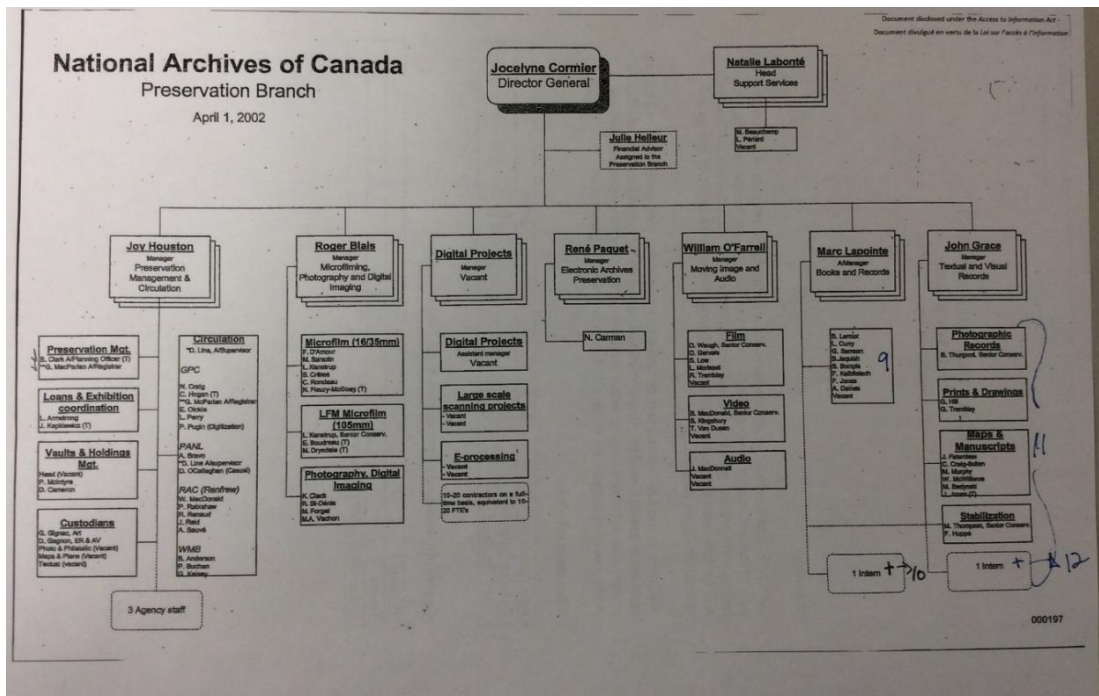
Document disclosed under the Access to Information Act
Document divulgué en vertu de la Loi sur l'accès à l'information

National Archives of Canada
Preservation Branch
April 1, 2002

Jocelyne Cormier
Director General

Natalie Labonté
Head
Support Services

M. Beauchamp
L. Pérard
Vacant

Julie Heileur
Financial Advisor
Assigned to the Preservation Branch

Joy Houston
Manager
Preservation Management & Circulation

Roger Blais
Manager
Microfilming, Photography and Digital Imaging

Digital Projects
Manager
Vacant

René Paquet
Manager
Electronic Archives Preservation

William O'Farrell
Manager
Moving Image and Audio

Marc Lapointe
A/Manager
Books and Records

John Grace
Manager
Textual and Visual Records

Preservation Mgt.
S. Clark A/Planning Officer (T)
G. MacFarlan A/Registrar

Loans & Exhibition coordination
L. Armstrong
J. Kaplinski (T)

Vaults & Holdings Mgt.
Head (Vacant)
P. McIntyre
D. Cameron

Custodians
G. Gignac, Art
D. Gagnon, ER & AV
Photo & Philatelic (Vacant)
Maps & Plans (Vacant)
Textual (vacant)

Circulation
D. Line, A/Supervisor
GPC
N. Craig
C. Hogan (T)
G. McFarlan A/Registrar
E. Oickle
L. Perry
P. Pugin (Digitization)
PANL
A. Bravo
D. Line A/supervisor
D. O'Callaghan (Casual)
RAC (Renfrew)
W. MacDonald
P. Rabishaw
R. Renaud
J. Reid
A. Sauvé
WMB
B. Anderson
P. Buchan
D. Kelsey

3 Agency staff

Microfilm (16/35mm)
F. D'Amour
M. Sarazin
L. Kanstrup
S. Crites
C. Rondeau
N. Fleury-McGoey (T)

LFM Microfilm (105mm)
L. Kanstrup, Senior Conserv.
E. Boudreau (T)
M. Drysdale (T)

Photography, Digital Imaging
K. Clark
R. St-Denis
M. Forget
M.A. Vachon

Digital Projects
Assistant manager
Vacant

Large scale scanning projects
- Vacant
- Vacant

E-processing
- Vacant
- Vacant

10-20 contractors on a full-time basis, equivalent to 10-20 FTE's

N. Carman

Film
D. Waugh, Senior Conserv.
D. Gervais
S. Low
L. McNeil
R. Trembley
Vacant

Video
B. MacDonald, Senior Conserv.
S. Kingsbury
T. Van Dusen
Vacant

Audio
J. MacDonnell
Vacant
Vacant

B. Lemor
L. Curry
G. Samson
S. Jaquish
B. Bonyle
F. Kellebeach
F. Jones
A. Daleta
Vacant
9

Photographic Records
S. Thurgood, Senior Conserv.

Prints & Drawings
G. Hill
G. Trembley

Maps & Manuscripts
J. Peterman
C. Craig-Bullen
M. Murphy
W. McWilliams
M. Barlyniak
L. Jones (T)
11

Stabilization
M. Thompson, Senior Conserv.
F. Huppé

1 Intern + 10
1 Intern + 12

000197